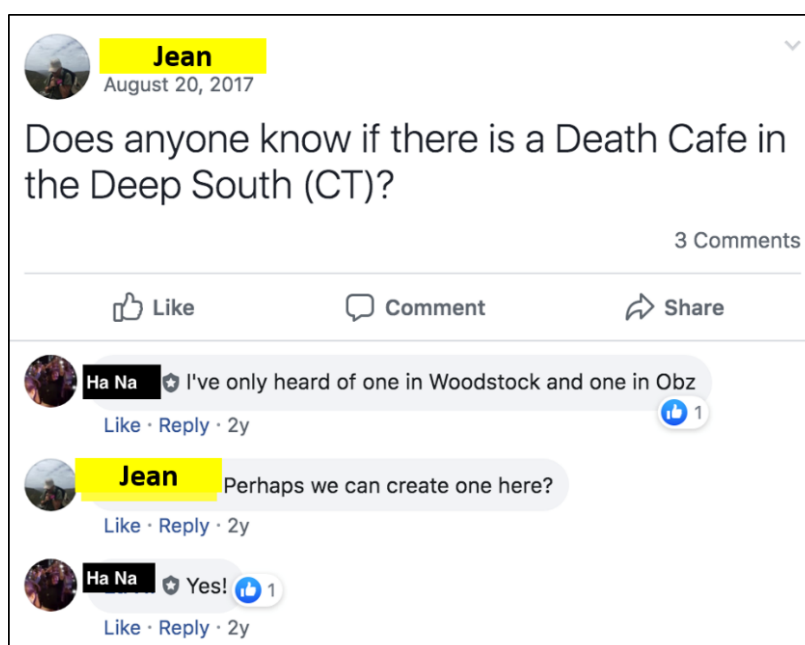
Jean
August 20, 2017

Does anyone know if there is a Death Cafe in the Deep South (CT)?

3 Comments

Like Comment Share

Ha Na I've only heard of one in Woodstock and one in Obz
1
Like · Reply · 2y

Jean Perhaps we can create one here?
Like · Reply · 2y

Ha Na Yes! 1
Like · Reply · 2y